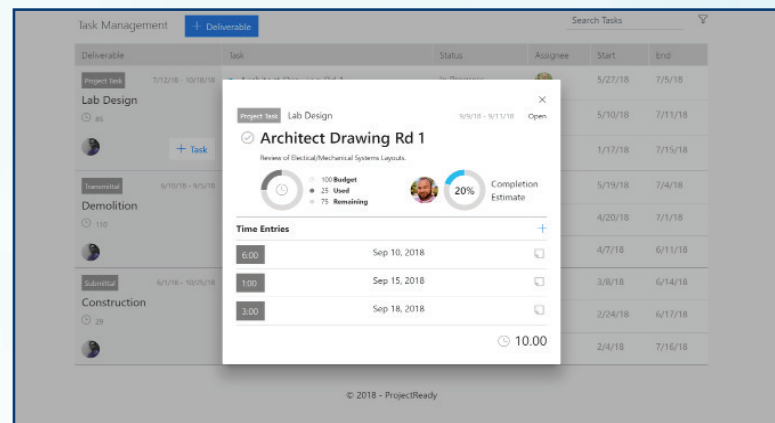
Task Management + Deliverable

Search Tasks

| Deliverable | Task | Status | Assignee | Start | End |
|---|---|---|---|---|---|
| Project Task 7/12/18 - 10/18/18 Lab Design 85 | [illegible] | In Progress | | 5/27/18 | 7/5/18 |
| | | | | 5/10/18 | 7/11/18 |
| + Task | | | | 1/17/18 | 7/15/18 |
| Transmittal 6/10/18 - 9/5/18 Demolition 110 | | | | 5/19/18 | 7/4/18 |
| | | | | 4/20/18 | 7/1/18 |
| | | | | 4/7/18 | 6/11/18 |
| Submittal 6/1/18 - 10/25/18 Construction 29 | | | | 3/8/18 | 6/14/18 |
| | | | | 2/24/18 | 6/17/18 |
| | | | | 2/4/18 | 7/16/18 |

×

Project Task Lab Design 9/9/18 - 9/11/18 Open

Architect Drawing Rd 1

Review of Electical/Mechanical Systems Layouts.

100 Budget
25 Used
75 Remaining

20% Completion Estimate

Time Entries +

6:00 Sep 10, 2018
1:00 Sep 15, 2018
3:00 Sep 18, 2018

10.00

© 2018 - ProjectReady